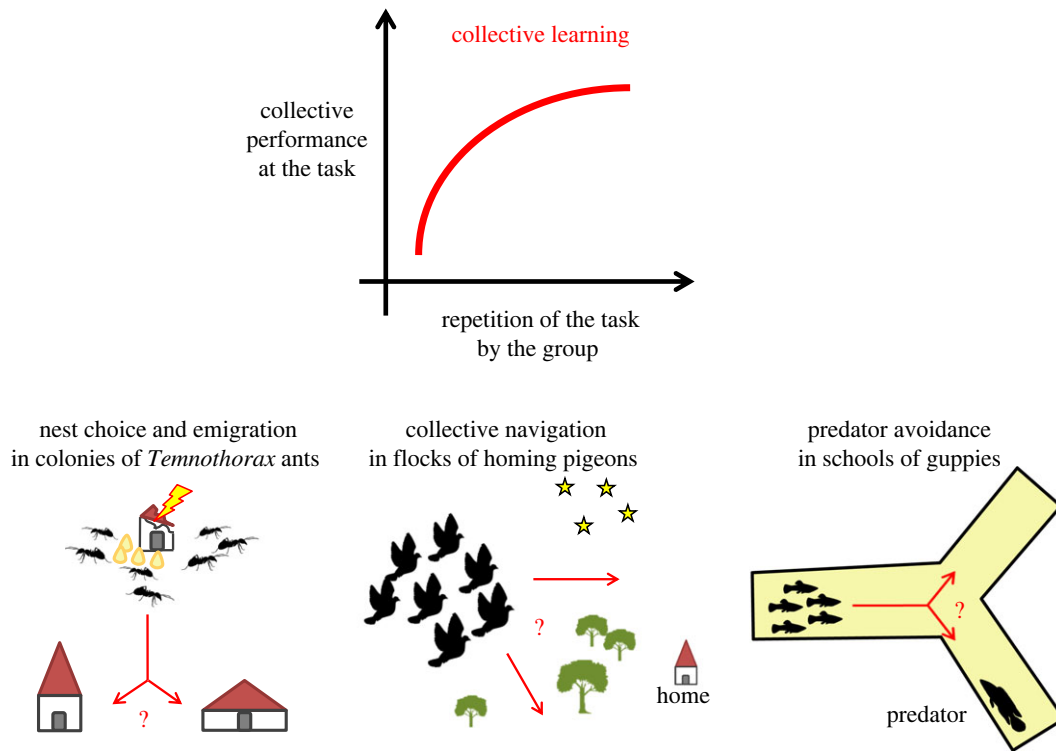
collective learning

collective performance at the task

repetition of the task by the group

nest choice and emigration in colonies of *Temnothorax* ants

?

collective navigation in flocks of homing pigeons

?

home

predator avoidance in schools of guppies

?

predator